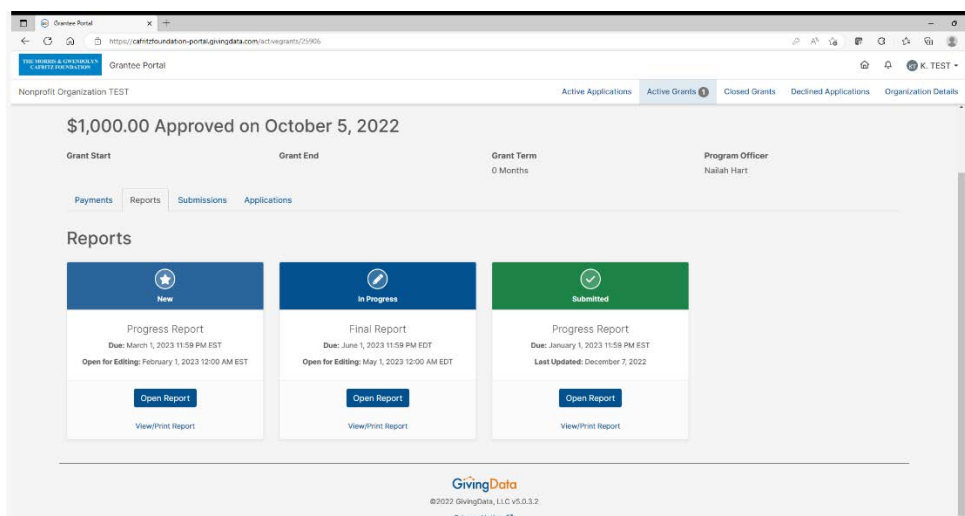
Grantee Portal
https://cafritzfoundation-portal.givingdata.com/activegrants/25906

THE MORRIS & GWENDOLYN CAFRITZ FOUNDATION
Grantee Portal
K. TEST

Nonprofit Organization TEST
Active Applications
Active Grants 1
Closed Grants
Declined Applications
Organization Details

$1,000.00 Approved on October 5, 2022

Grant Start
Grant End
Grant Term
0 Months
Program Officer
Naiiah Hart

Payments
Reports
Submissions
Applications

Reports

New
Progress Report
Due: March 1, 2023 11:59 PM EST
Open for Editing: February 1, 2023 12:00 AM EST
Open Report
View/Print Report

In Progress
Final Report
Due: June 1, 2023 11:59 PM EDT
Open for Editing: May 1, 2023 12:00 AM EDT
Open Report
View/Print Report

Submitted
Progress Report
Due: January 1, 2023 11:59 PM EST
Last Updated: December 7, 2022
Open Report
View/Print Report

GivingData
©2022 GivingData, LLC v5.0.3.2
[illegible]